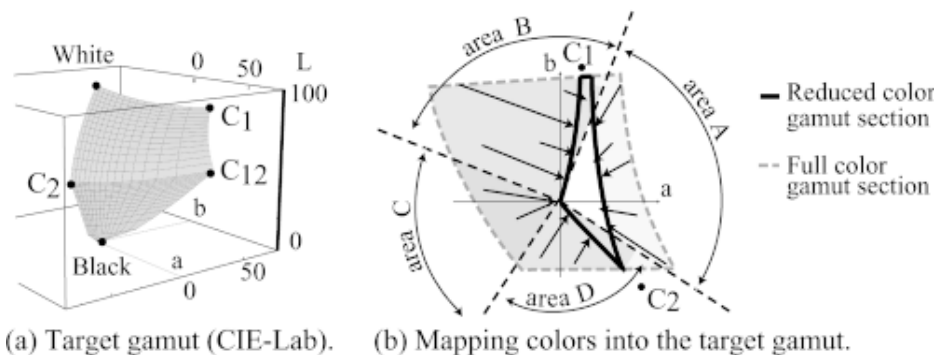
White
0
50
L
100
$C_1$
$C_{12}$
$C_2$
b
0
Black
a
0
50

area B
b
$C_1$
area A
Reduced color gamut section
Full color gamut section
a
area C
area D
$C_2$

(a) Target gamut (CIE-Lab).
(b) Mapping colors into the target gamut.